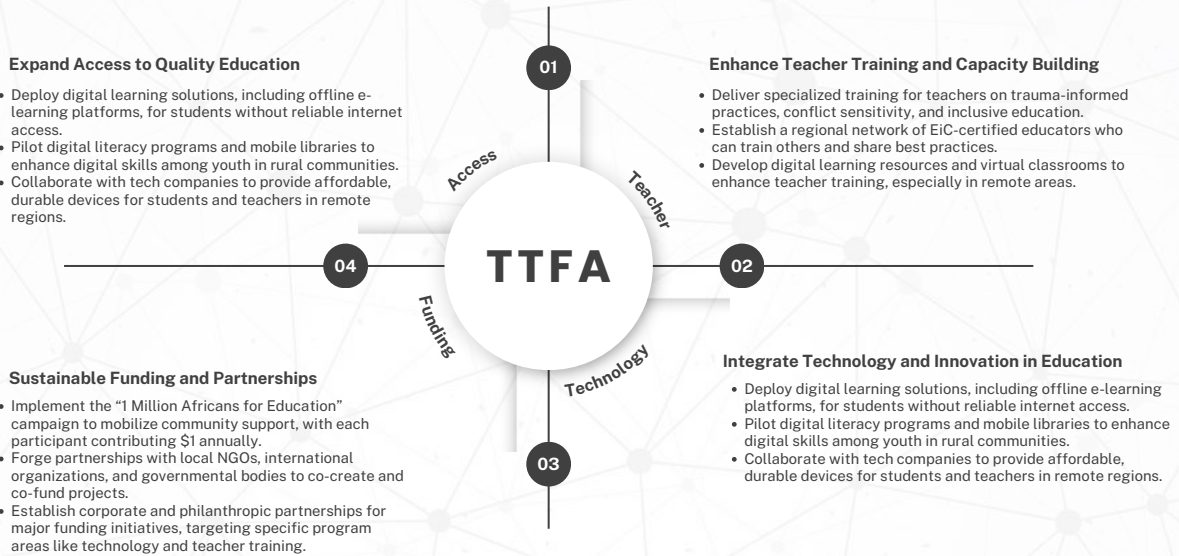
Expand Access to Quality Education

- Deploy digital learning solutions, including offline e-learning platforms, for students without reliable internet access.
- Pilot digital literacy programs and mobile libraries to enhance digital skills among youth in rural communities.
- Collaborate with tech companies to provide affordable, durable devices for students and teachers in remote regions.

01

Enhance Teacher Training and Capacity Building

- Deliver specialized training for teachers on trauma-informed practices, conflict sensitivity, and inclusive education.
- Establish a regional network of EiC-certified educators who can train others and share best practices.
- Develop digital learning resources and virtual classrooms to enhance teacher training, especially in remote areas.

Access

Teacher

04

TTFA

02

Funding

Technology

Sustainable Funding and Partnerships

- Implement the "1 Million Africans for Education" campaign to mobilize community support, with each participant contributing $1 annually.
- Forge partnerships with local NGOs, international organizations, and governmental bodies to co-create and co-fund projects.
- Establish corporate and philanthropic partnerships for major funding initiatives, targeting specific program areas like technology and teacher training.

03

Integrate Technology and Innovation in Education

- Deploy digital learning solutions, including offline e-learning platforms, for students without reliable internet access.
- Pilot digital literacy programs and mobile libraries to enhance digital skills among youth in rural communities.
- Collaborate with tech companies to provide affordable, durable devices for students and teachers in remote regions.